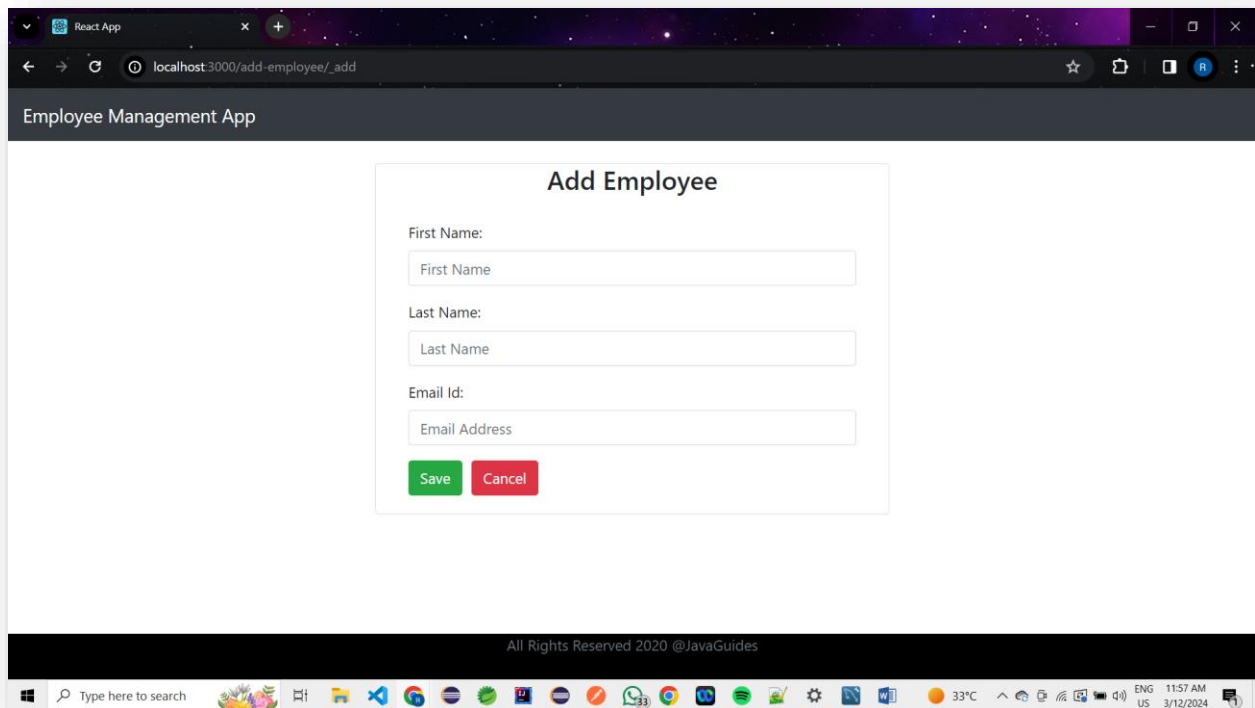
React App

localhost:3000/add-employee/_add

R

Employee Management App

Add Employee

First Name:

First Name

Last Name:

Last Name

Email Id:

Email Address

Save Cancel

All Rights Reserved 2020 @JavaGuides

Type here to search

33

33°C

ENG
US

11:57 AM
3/12/2024

1